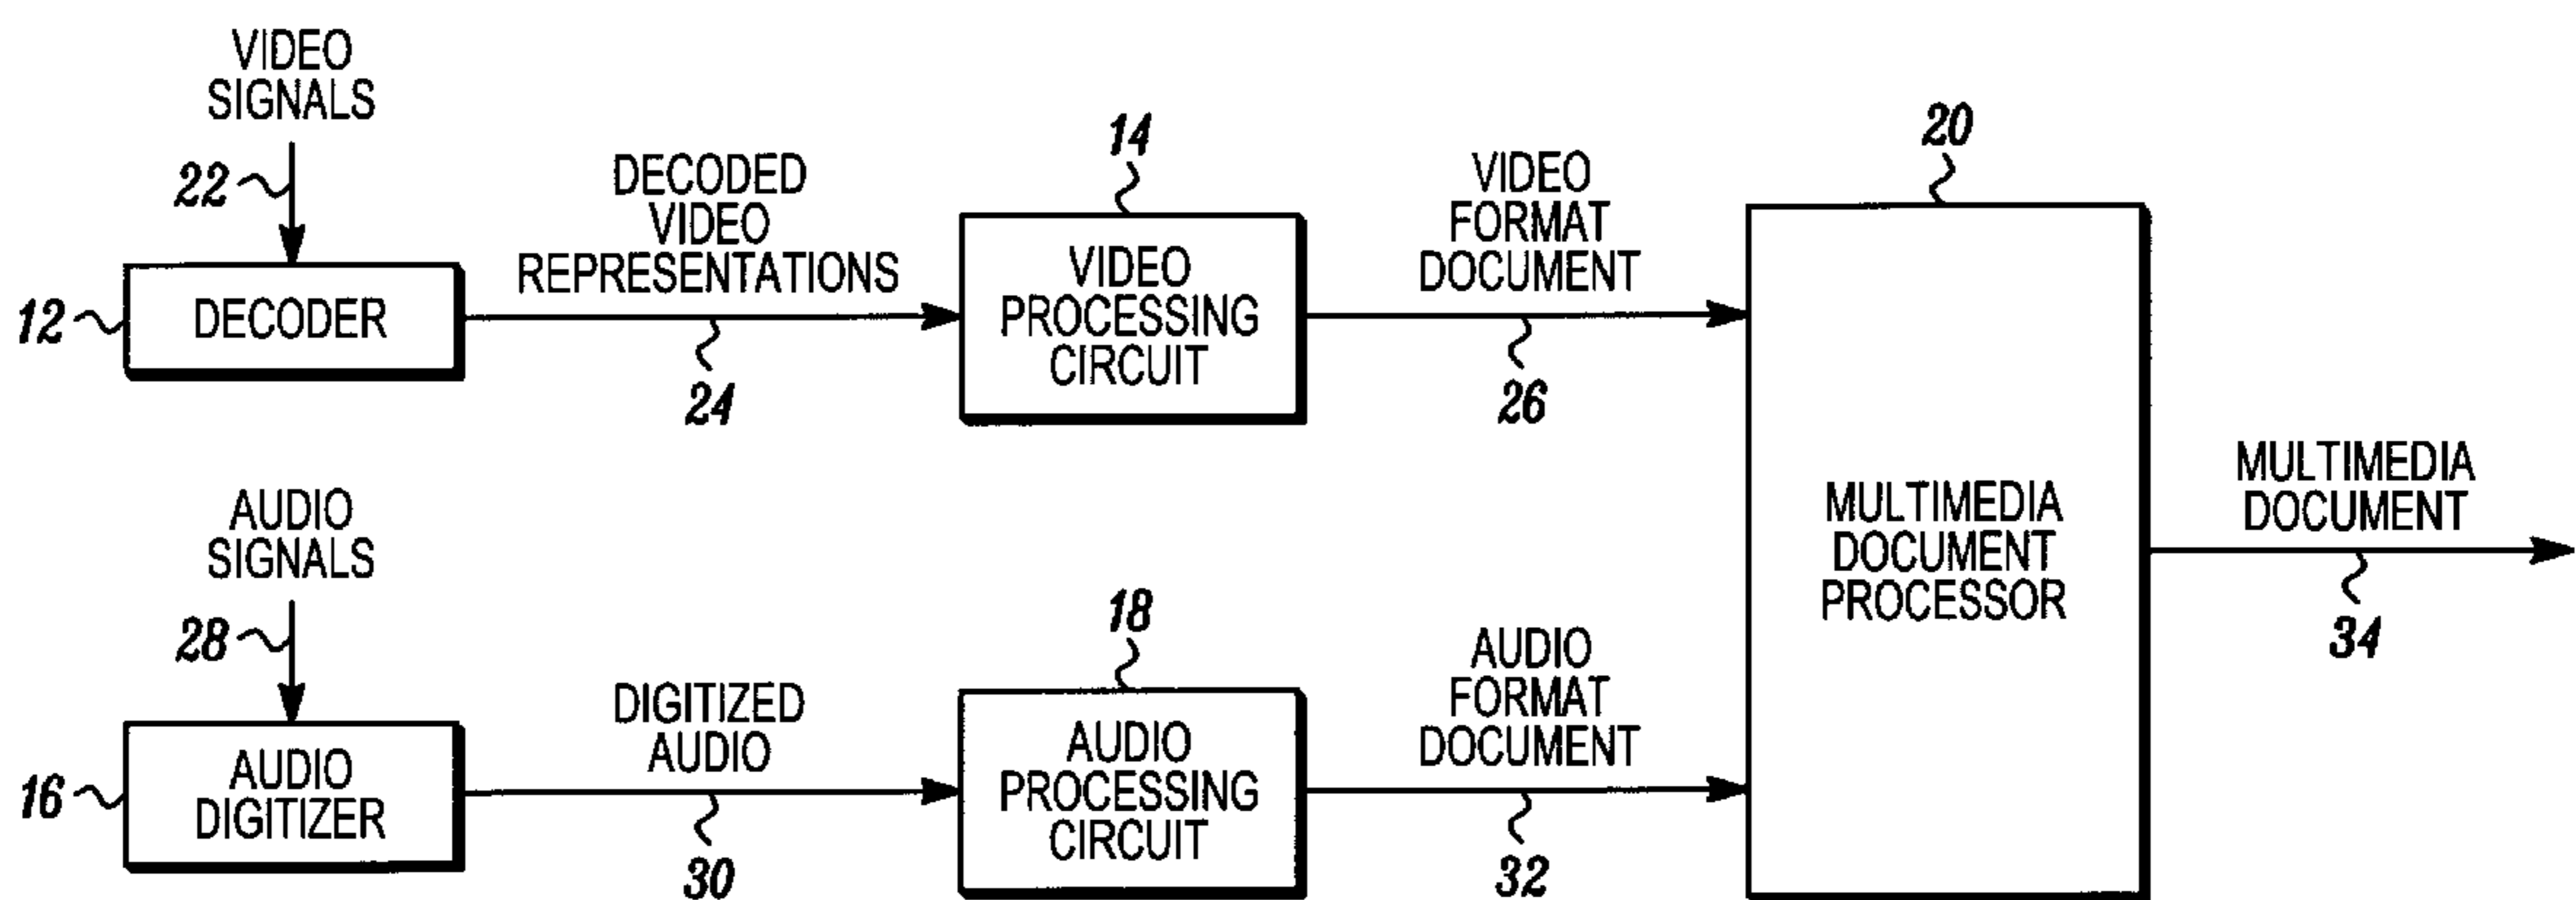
VIDEO SIGNALS

22

12

DECODER

DECODED VIDEO REPRESENTATIONS

24

14

VIDEO PROCESSING CIRCUIT

VIDEO FORMAT DOCUMENT

26

20

MULTIMEDIA DOCUMENT PROCESSOR

MULTIMEDIA DOCUMENT

34

AUDIO SIGNALS

28

16

AUDIO DIGITIZER

DIGITIZED AUDIO

30

18

AUDIO PROCESSING CIRCUIT

AUDIO FORMAT DOCUMENT

32